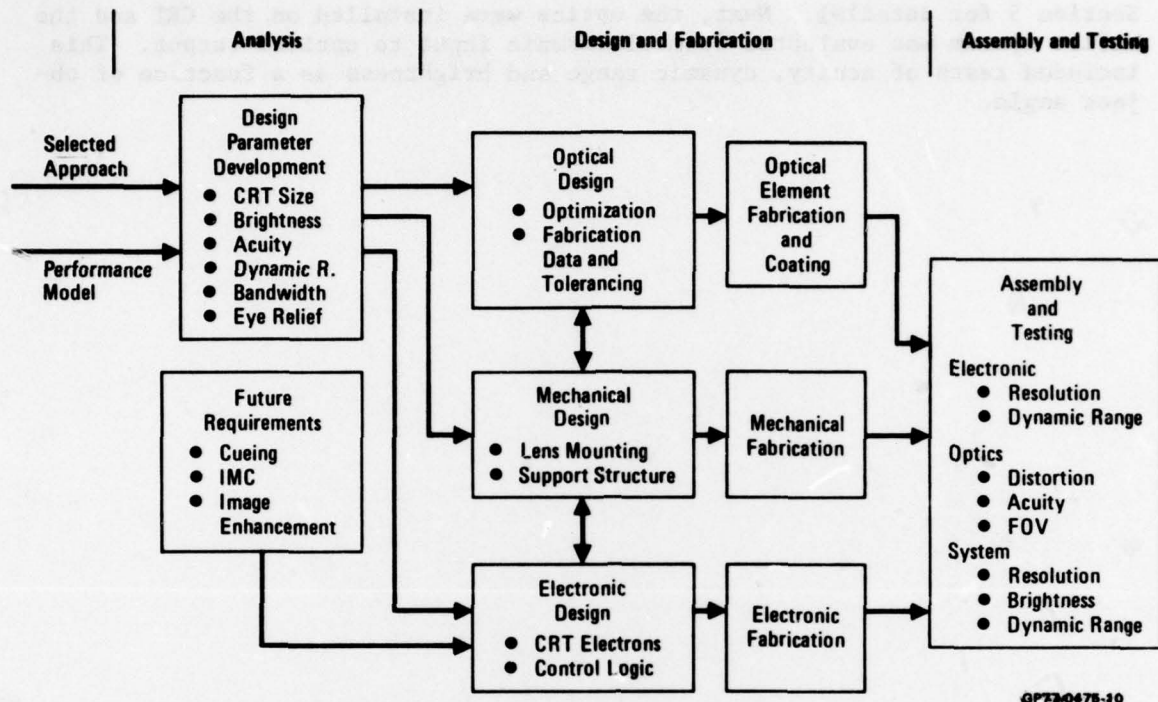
Analysis

Design and Fabrication

Assembly and Testing

Selected Approach

Performance Model

Design Parameter Development
- CRT Size
- Brightness
- Acuity
- Dynamic R.
- Bandwidth
- Eye Relief

Future Requirements
- Cueing
- IMC
- Image Enhancement

Optical Design
- Optimization
- Fabrication Data and Tolerancing

Mechanical Design
- Lens Mounting
- Support Structure

Electronic Design
- CRT Electrons
- Control Logic

Optical Element Fabrication and Coating

Mechanical Fabrication

Electronic Fabrication

Assembly and Testing
Electronic
- Resolution
- Dynamic Range
Optics
- Distortion
- Acuity
- FOV
System
- Resolution
- Brightness
- Dynamic Range

GP73-0475-10